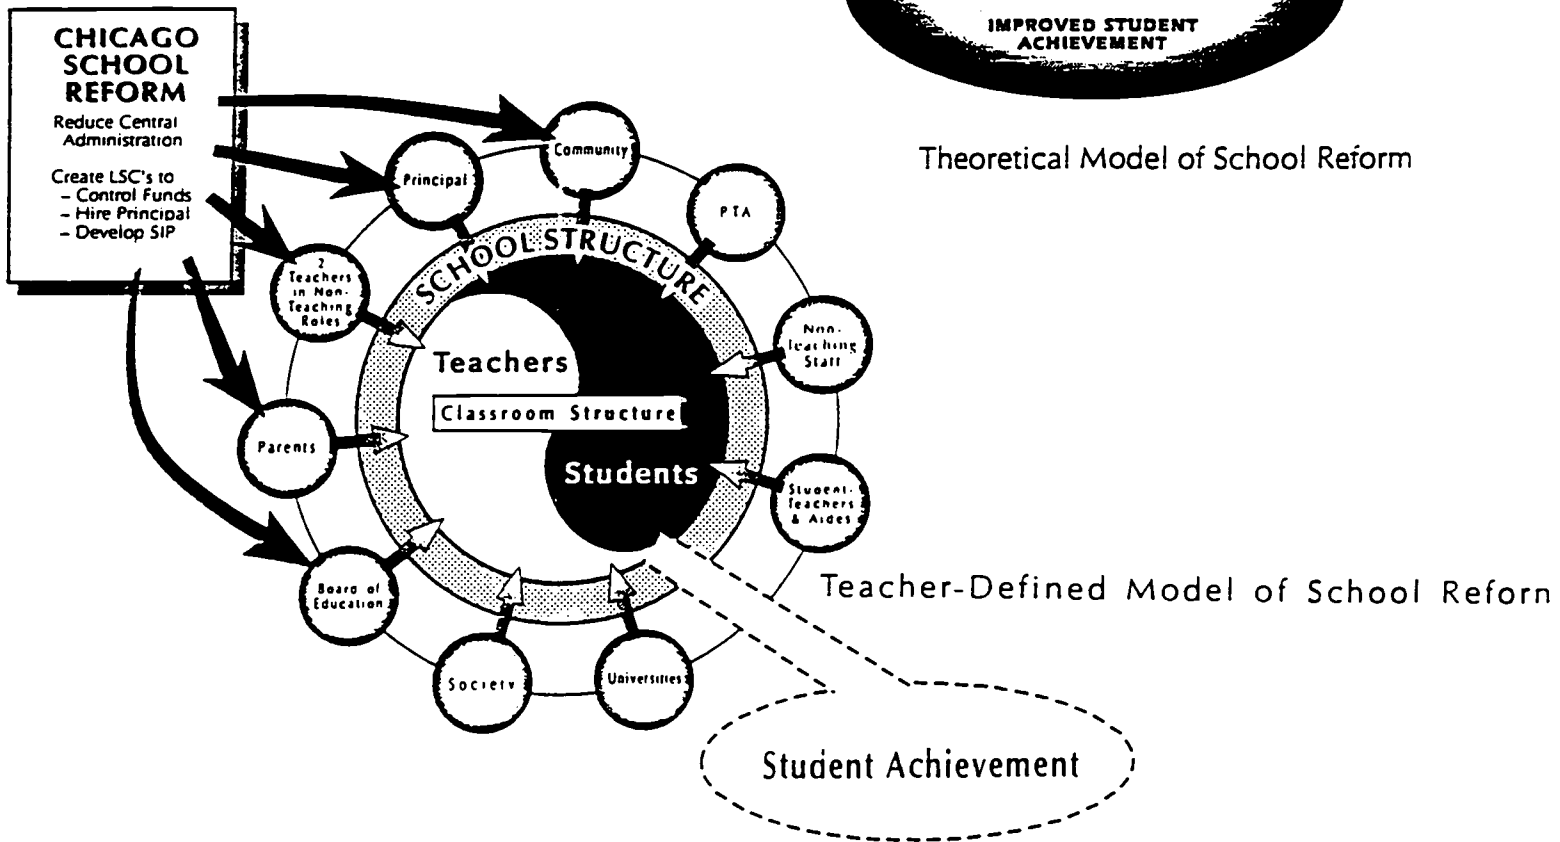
IMPROVED STUDENT ACHIEVEMENT

Theoretical Model of School Reform

CHICAGO SCHOOL REFORM

Reduce Central Administration

Create LSC's to
– Control Funds
– Hire Principal
– Develop SIP

Community

Principal

PTA

2 Teachers in Non-Teaching Roles

SCHOOL STRUCTURE

Non-Teaching Staff

Teachers

Classroom Structure

Parents

Students

Student-Teachers & Aides

Board of Education

Society

Universities

Teacher-Defined Model of School Reforn

Student Achievement